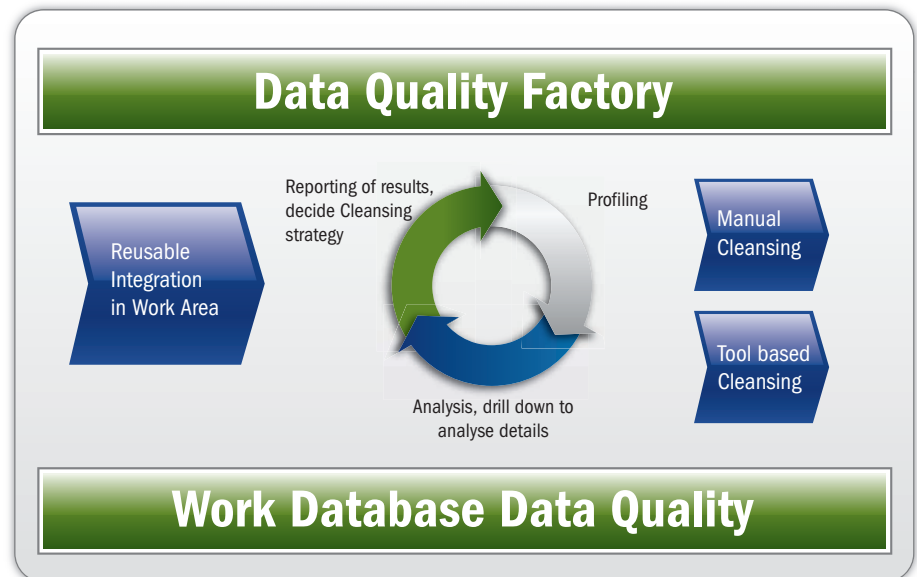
Data Quality Factory

Reusable Integration in Work Area

Reporting of results, decide Cleansing strategy

Profiling

Analysis, drill down to analyse details

Manual Cleansing

Tool based Cleansing

Work Database Data Quality